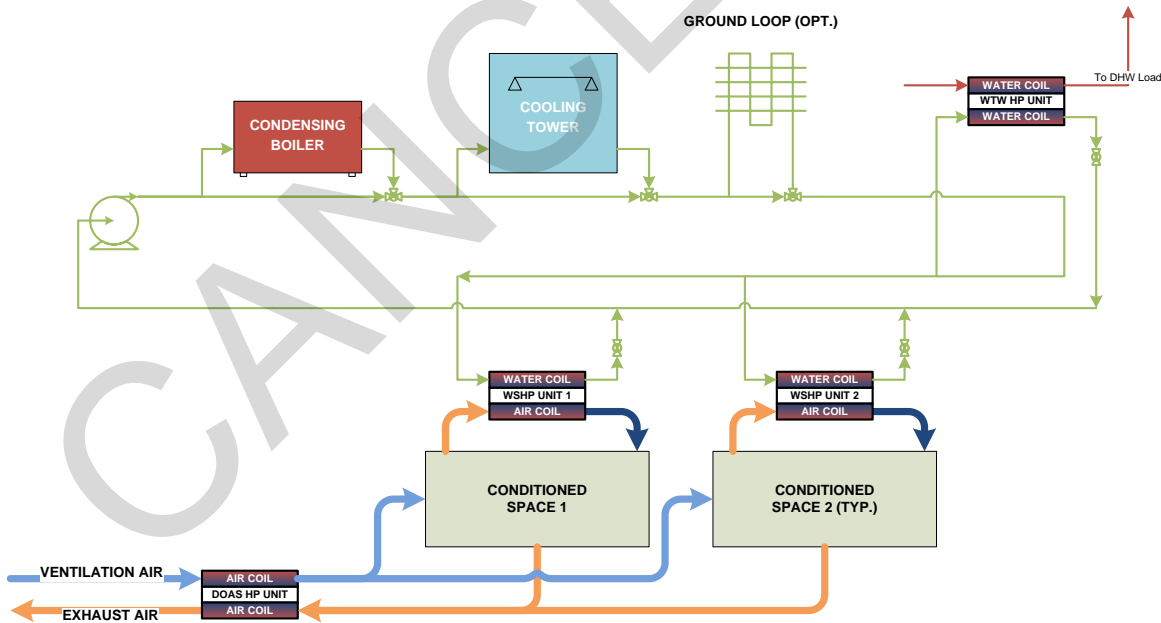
CANCEL

GROUND LOOP (OPT.)

To DHW Load

WATER COIL
WTW HP UNIT
WATER COIL

CONDENSING BOILER

COOLING TOWER

WATER COIL
WSHP UNIT 1
AIR COIL

WATER COIL
WSHP UNIT 2
AIR COIL

CONDITIONED SPACE 1

CONDITIONED SPACE 2 (TYP.)

VENTILATION AIR

AIR COIL
DOAS HP UNIT
AIR COIL

EXHAUST AIR